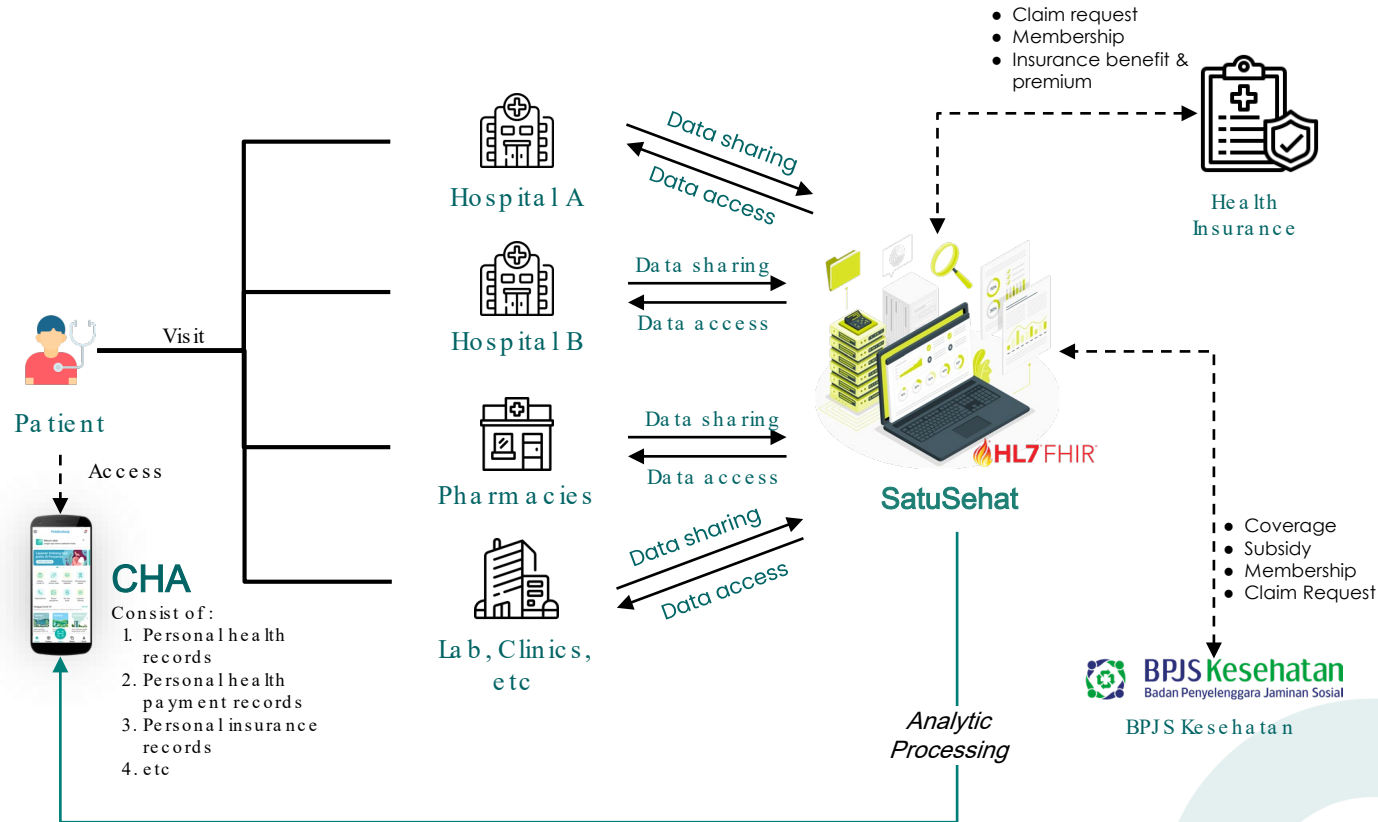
Claim request
Membership
Insurance benefit & premium

Health Insurance

Hospital A

Data sharing
Data access

Hospital B

Data sharing
Data access

Visit

Patient

Access

Pharmacies

Data sharing
Data access

HL7 FHIR

SatuSehat

Lab, Clinics, etc

Data sharing
Data access

CHA

Consist of:
1. Personal health records
2. Personal health payment records
3. Personal insurance records
4. etc

Coverage
Subsidy
Membership
Claim Request

BPJS Kesehatan
Badan Penyelenggara Jaminan Sosial

BPJS Kesehatan

Analytic Processing